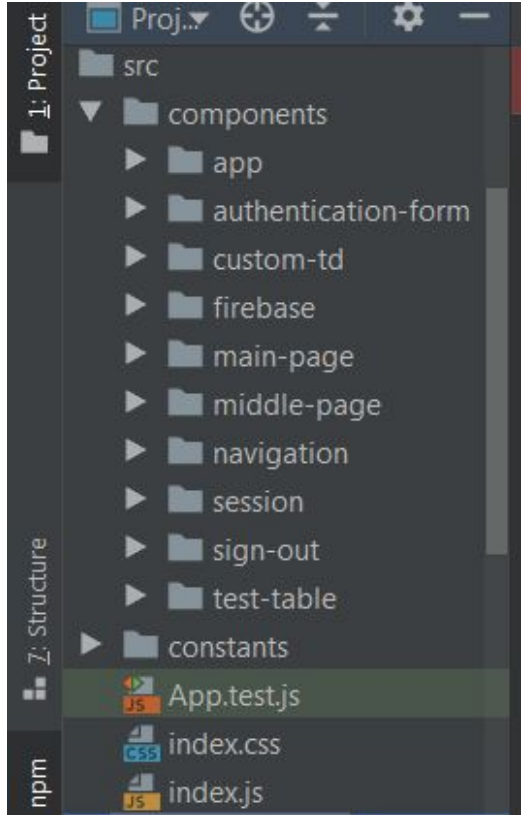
1: Project
Z: Structure
npm
Proj..
src
components
app
authentication-form
custom-td
firebase
main-page
middle-page
navigation
session
sign-out
test-table
constants
JS App.test.js
CSS index.css
JS index.js